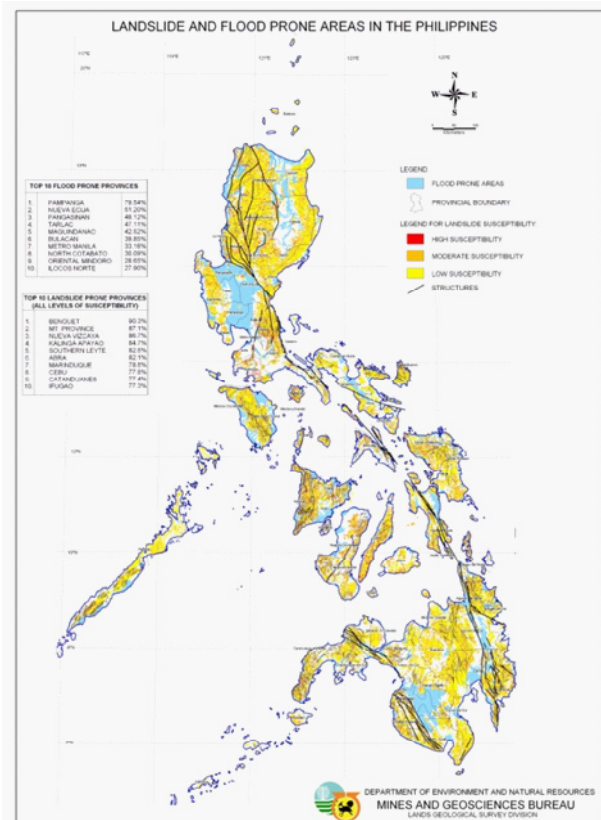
LANDSLIDE AND FLOOD PRONE AREAS IN THE PHILIPPINES

N
W E
S

LEGEND
FLOOD PRONE AREAS
PROVINCIAL BOUNDARY

LEGEND FOR LANDSLIDE SUSCEPTIBILITY
HIGH SUSCEPTIBILITY
MODERATE SUSCEPTIBILITY
LOW SUSCEPTIBILITY
STRUCTURES

TOP 10 FLOOD PRONE PROVINCES

| | | |
|---|---|---|
| 1. | PAMPANGA | 79.54% |
| 2. | NUEVA ECIJA | 51.20% |
| 3. | PANGASINAN | 48.12% |
| 4. | TARLAC | 47.15% |
| 5. | MAGUINDANAO | 42.52% |
| 6. | BULACAN | 39.85% |
| 7. | METRO MANILA | 33.18% |
| 8. | NORTH COTABATO | 30.09% |
| 9. | ORIENTAL MINDORO | 28.03% |
| 10. | ILOCOS NORTE | 27.90% |

TOP 10 LANDSLIDE PRONE PROVINCES (ALL LEVELS OF SUSCEPTIBILITY)

| | | |
|---|---|---|
| 1. | BENGUET | 90.3% |
| 2. | MT. PROVINCE | 87.1% |
| 3. | NUEVA VIZCAYA | 86.7% |
| 4. | KALINGA APAYAO | 84.7% |
| 5. | SOUTHERN LEYTE | 82.6% |
| 6. | ABRA | 82.1% |
| 7. | MARINDUQUE | 78.6% |
| 8. | CEBU | 77.9% |
| 9. | CATANDUANES | 77.4% |
| 10. | IFUGAO | 77.3% |

DEPARTMENT OF ENVIRONMENT AND NATURAL RESOURCES
MINES AND GEOSCIENCES BUREAU
LANDS GEOLOGICAL SURVEY DIVISION